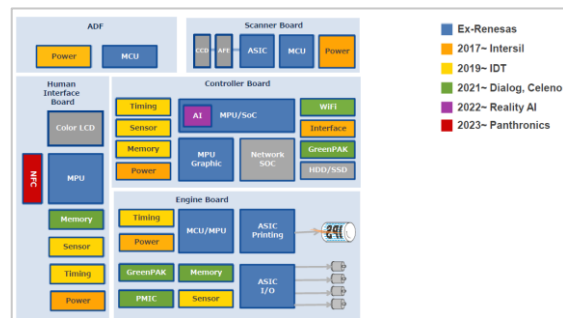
ADF

Power

MCU

Scanner Board

CCD

AFE

ASIC

MCU

Power

Human Interface Board

Color LCD

NFC

MPU

Memory

Sensor

Timing

Power

Controller Board

Timing

Sensor

Memory

Power

AI

MPU/SoC

MPU Graphic

Network SOC

WiFi

Interface

GreenPAK

HDD/SSD

Engine Board

Timing

Power

MCU/MPU

ASIC Printing

GreenPAK

Memory

PMIC

Sensor

ASIC I/O

Ex-Renesas

2017~ Intersil

2019~ IDT

2021~ Dialog, Celeno

2022~ Reality AI

2023~ Panthronics